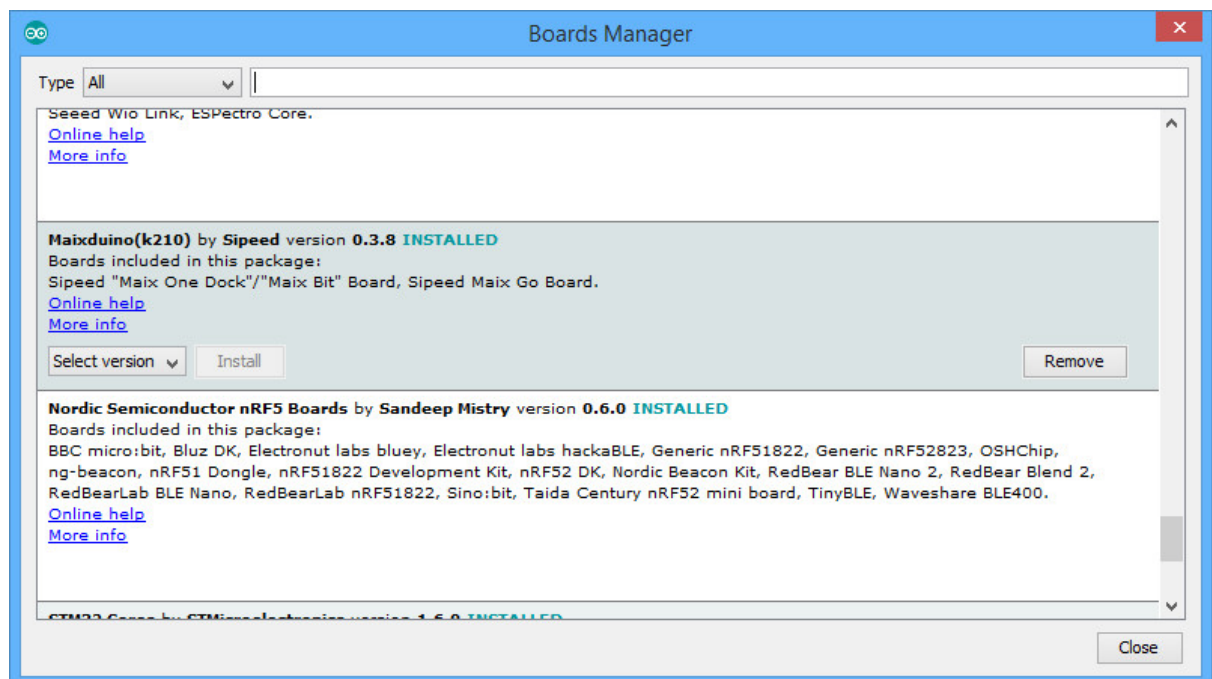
Boards Manager

Type All

Seeed Wio Link, ESPectro Core.
Online help
More info

Maixduino(k210) by Sipeed version 0.3.8 INSTALLED
Boards included in this package:
Sipeed "Maix One Dock"/"Maix Bit" Board, Sipeed Maix Go Board.
Online help
More info

Select version Install Remove

Nordic Semiconductor nRF5 Boards by Sandeep Mistry version 0.6.0 INSTALLED
Boards included in this package:
BBC micro:bit, Bluz DK, Electronut labs bluey, Electronut labs hackaBLE, Generic nRF51822, Generic nRF52823, OSHChip, ng-beacon, nRF51 Dongle, nRF51822 Development Kit, nRF52 DK, Nordic Beacon Kit, RedBear BLE Nano 2, RedBear Blend 2, RedBearLab BLE Nano, RedBearLab nRF51822, Sino:bit, Taida Century nRF52 mini board, TinyBLE, Waveshare BLE400.
Online help
More info

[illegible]

Close